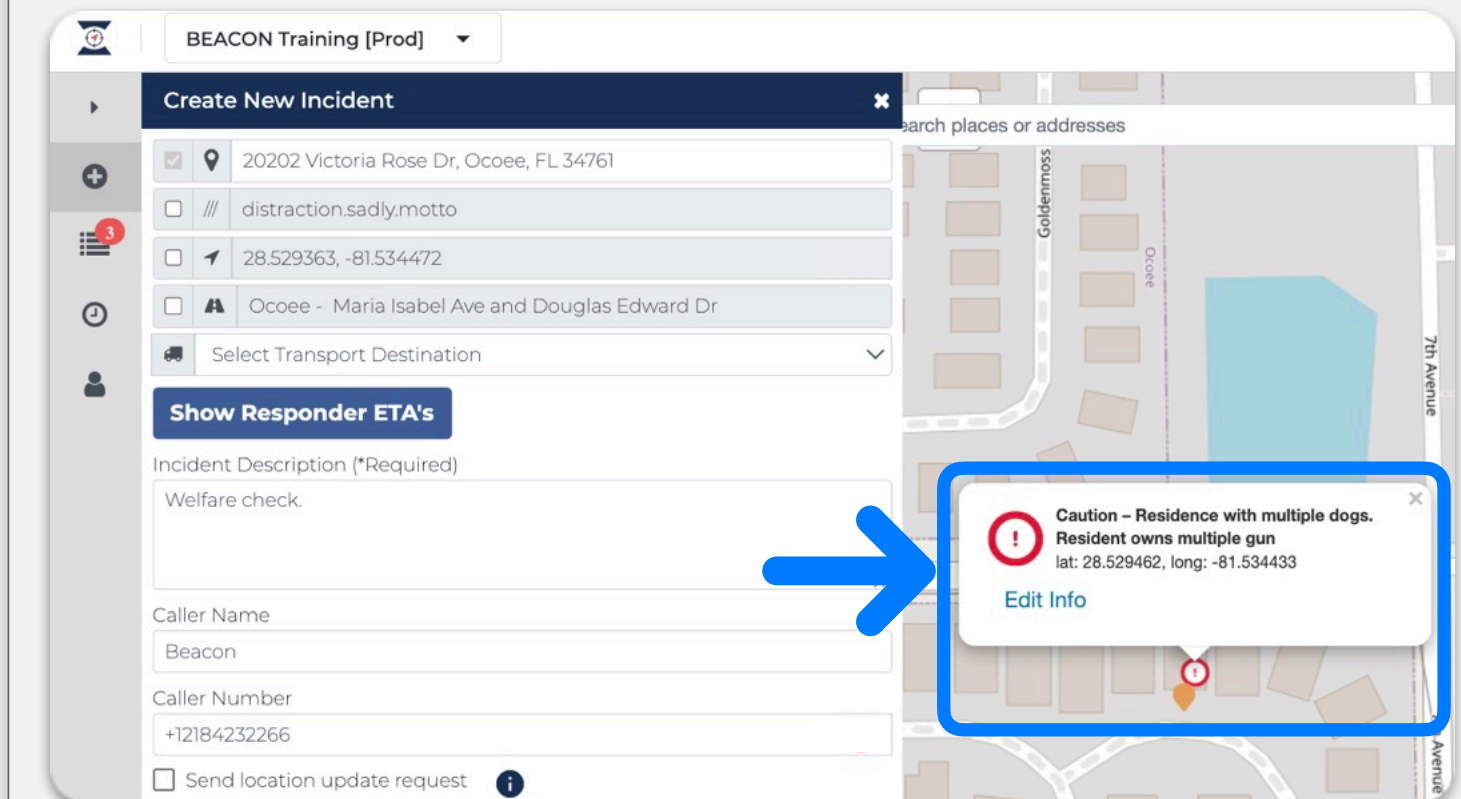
BEACON Training [Prod]

3

Create New Incident

20202 Victoria Rose Dr, Ocoee, FL 34761

distraction.sadly.motto

28.529363, -81.534472

Ocoee - Maria Isabel Ave and Douglas Edward Dr

Select Transport Destination

Show Responder ETA's

Incident Description (*Required)

Welfare check.

Caller Name

Beacon

Caller Number

+12184232266

Send location update request

earch places or addresses

Goldenmoss

Ocoee

7th Avenue

Caution – Residence with multiple dogs. Resident owns multiple gun
lat: 28.529462, long: -81.534433

Edit Info

Avenue